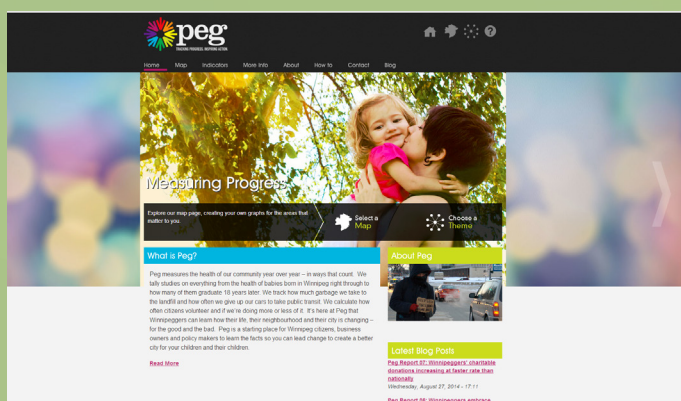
peg
TRACKING PROGRESS. INSPIRING ACTION.

Home Map Indicators More Info About How to Contact Blog

Measuring Progress

Explore our map page, creating your own graphs for the areas that matter to you.

Select a Map

Choose a Theme

What is Peg?

Peg measures the health of our community year over year – in ways that count. We tally studies on everything from the health of babies born in Winnipeg right through to how many of them graduate 18 years later. We track how much garbage we take to the landfill and how often we give up our cars to take public transit. We calculate how often citizens volunteer and if we're doing more or less of it. It's here at Peg that Winnipeggers can learn how their life, their neighbourhood and their city is changing – for the good and the bad. Peg is a starting place for Winnipeg citizens, business owners and policy makers to learn the facts so you can lead change to create a better city for your children and their children.

Read More

About Peg

Latest Blog Posts

Peg Report 07: Winnipeggers' charitable donations increasing at faster rate than nationally

Wednesday, August 27, 2014 - 17:11

Peg Report 06: Winnipeggers embrace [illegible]